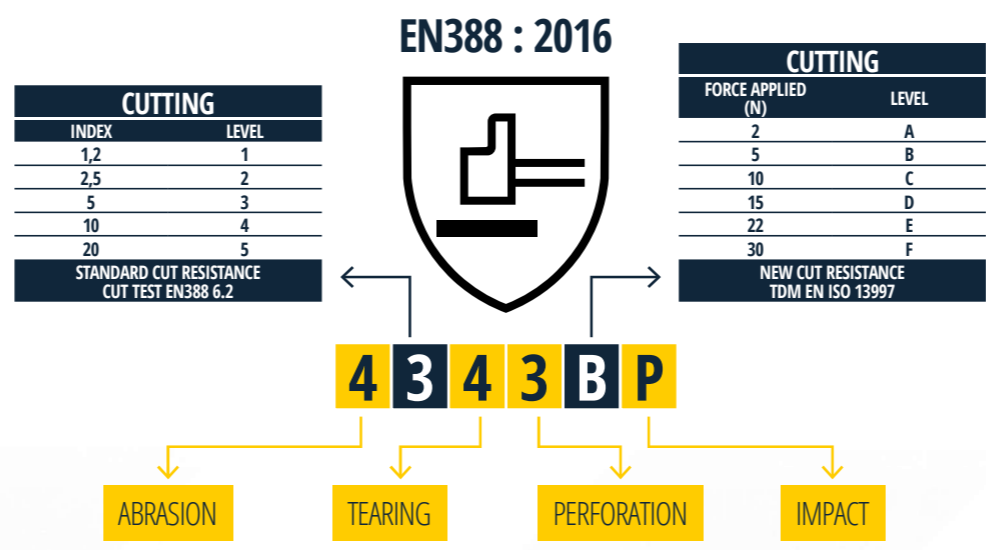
EN388 : 2016

CUTTING

| INDEX | LEVEL |
|---|---|
| 1,2 | 1 |
| 2,5 | 2 |
| 5 | 3 |
| 10 | 4 |
| 20 | 5 |

STANDARD CUT RESISTANCE
CUT TEST EN388 6.2

CUTTING

| FORCE APPLIED (N) | LEVEL |
|---|---|
| 2 | A |
| 5 | B |
| 10 | C |
| 15 | D |
| 22 | E |
| 30 | F |

NEW CUT RESISTANCE
TDM EN ISO 13997

4 3 4 3 B P

ABRASION

TEARING

PERFORATION

IMPACT